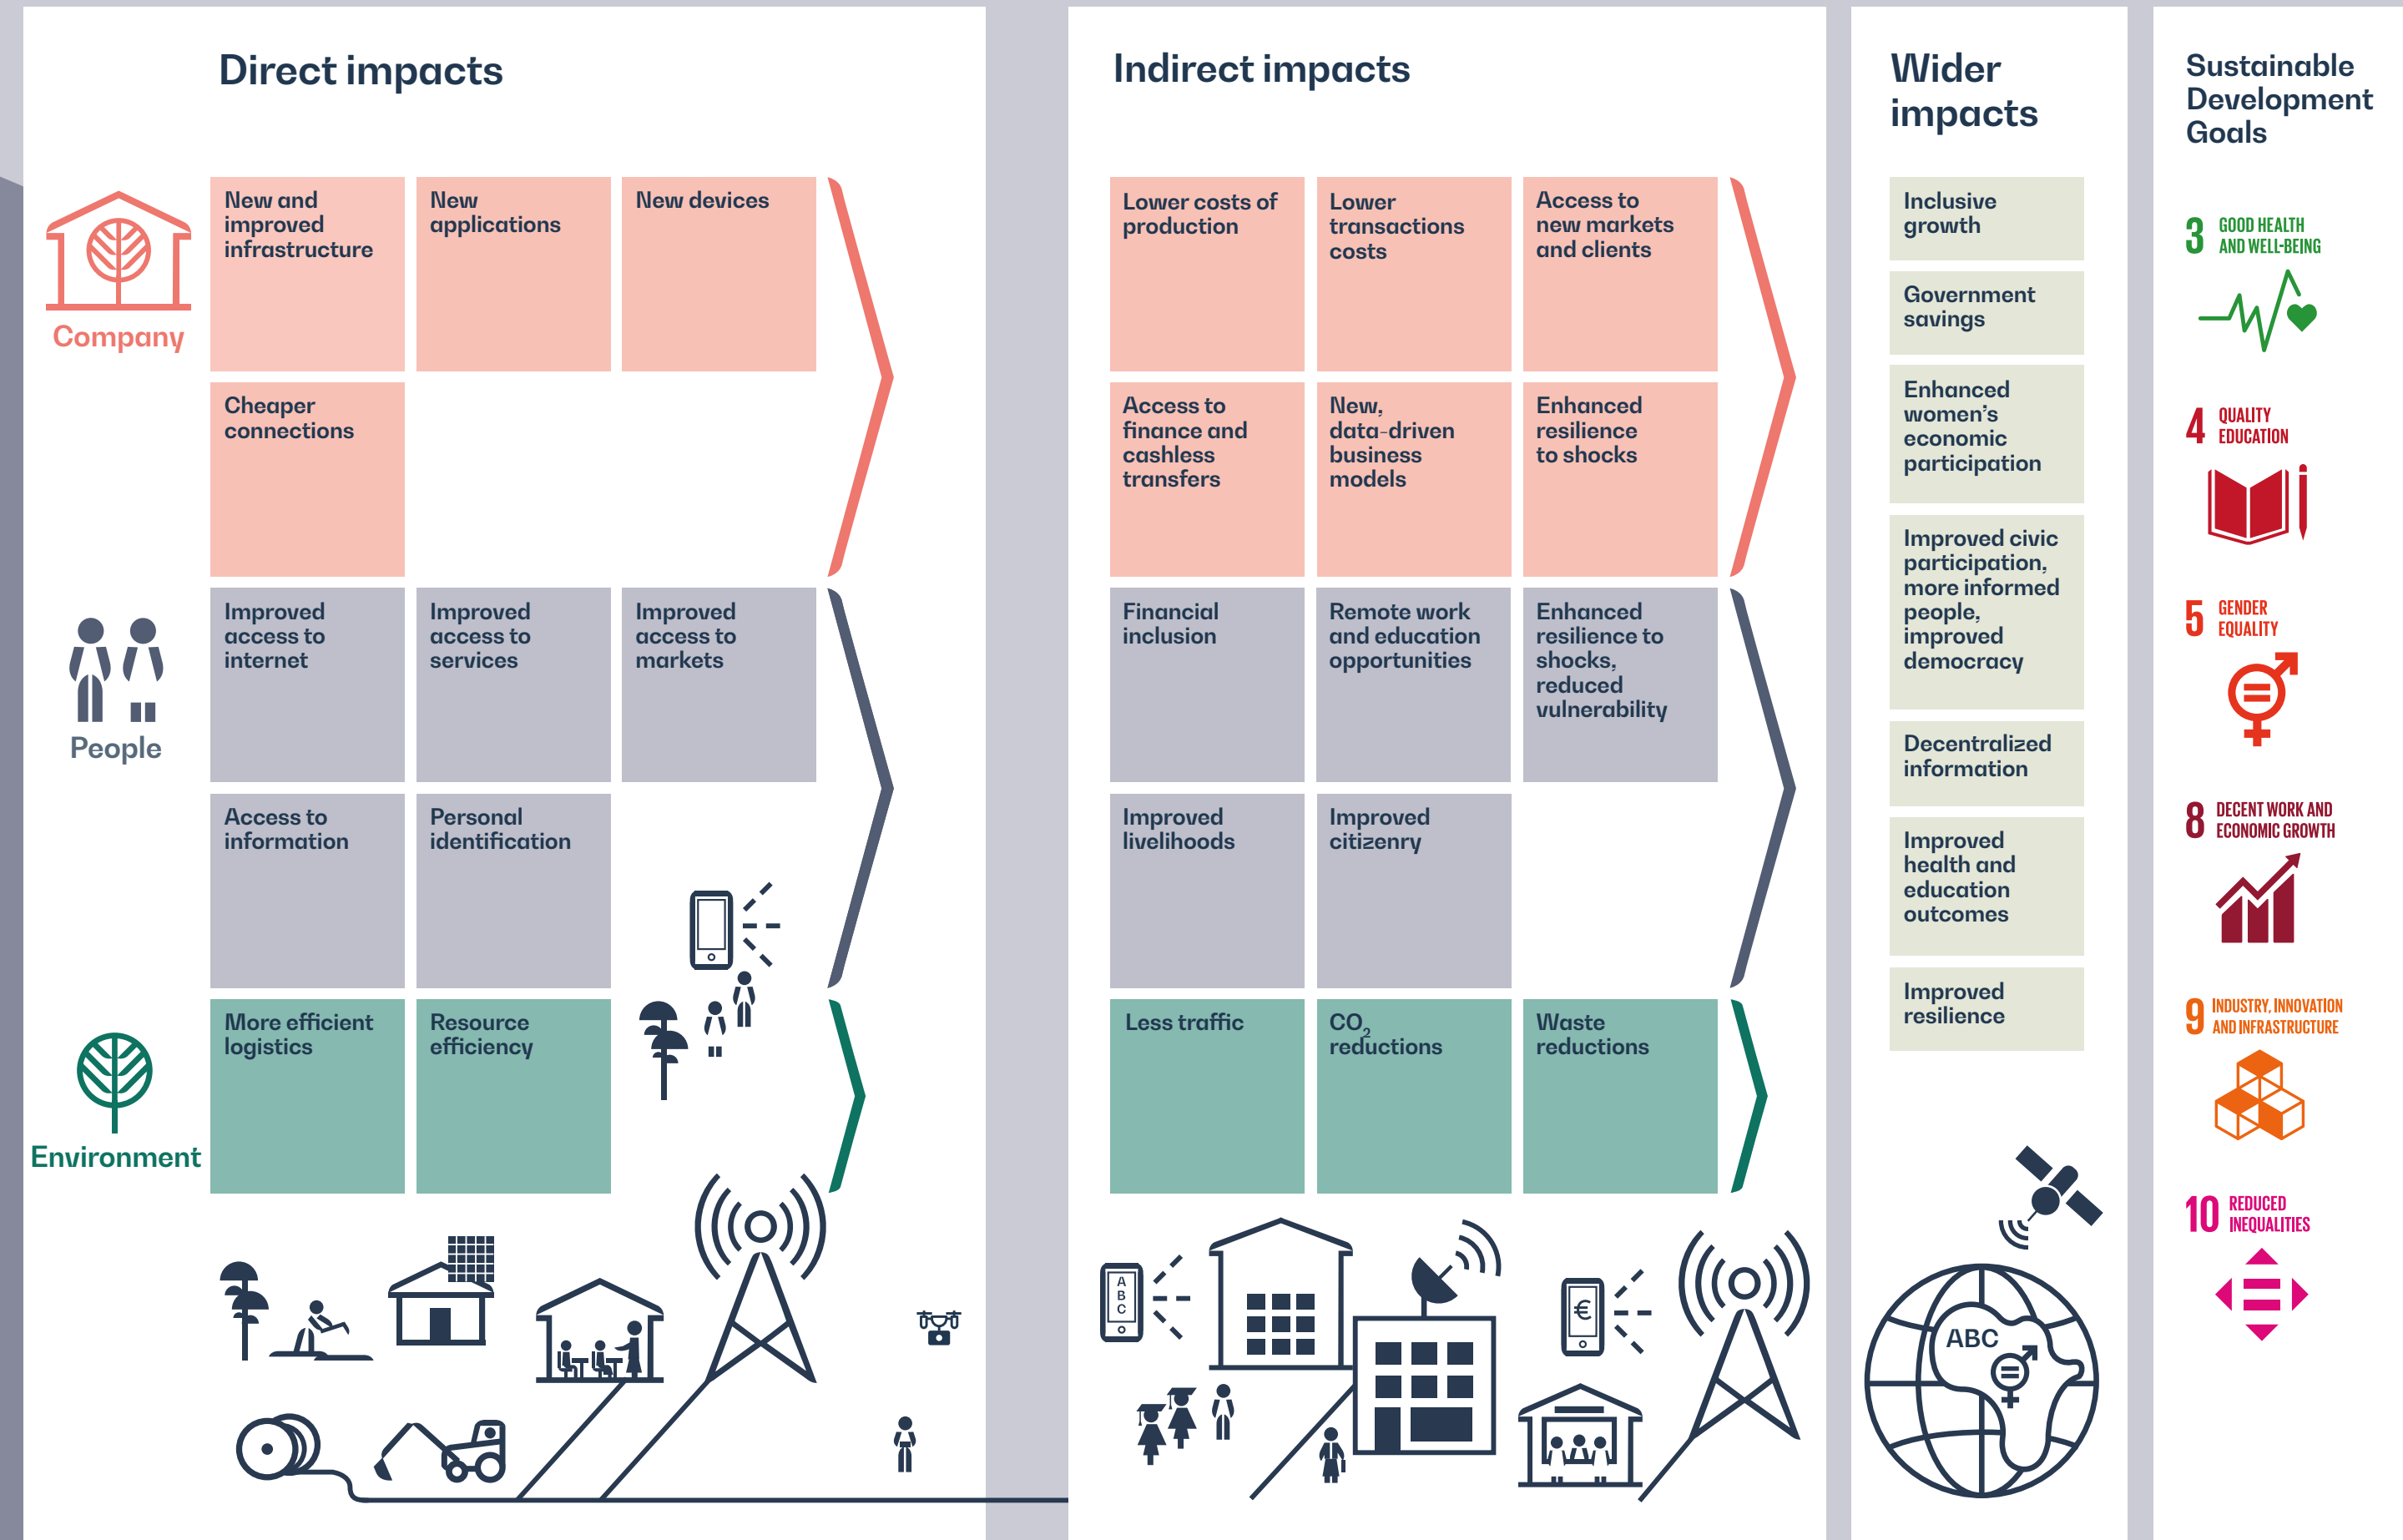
Direct impacts

Company

New and improved infrastructure

New applications

New devices

Cheaper connections

People

Improved access to internet

Improved access to services

Improved access to markets

Access to information

Personal identification

Environment

More efficient logistics

Resource efficiency

Indirect impacts

Lower costs of production

Lower transactions costs

Access to new markets and clients

Access to finance and cashless transfers

New, data-driven business models

Enhanced resilience to shocks

Financial inclusion

Remote work and education opportunities

Enhanced resilience to shocks, reduced vulnerability

Improved livelihoods

Improved citizenry

Less traffic

$CO_2$ reductions

Waste reductions

A B C

€

Wider impacts

Inclusive growth

Government savings

Enhanced women's economic participation

Improved civic participation, more informed people, improved democracy

Decentralized information

Improved health and education outcomes

Improved resilience

ABC

Sustainable Development Goals

3 GOOD HEALTH AND WELL-BEING

4 QUALITY EDUCATION

5 GENDER EQUALITY

8 DECENT WORK AND ECONOMIC GROWTH

9 INDUSTRY, INNOVATION AND INFRASTRUCTURE

10 REDUCED INEQUALITIES